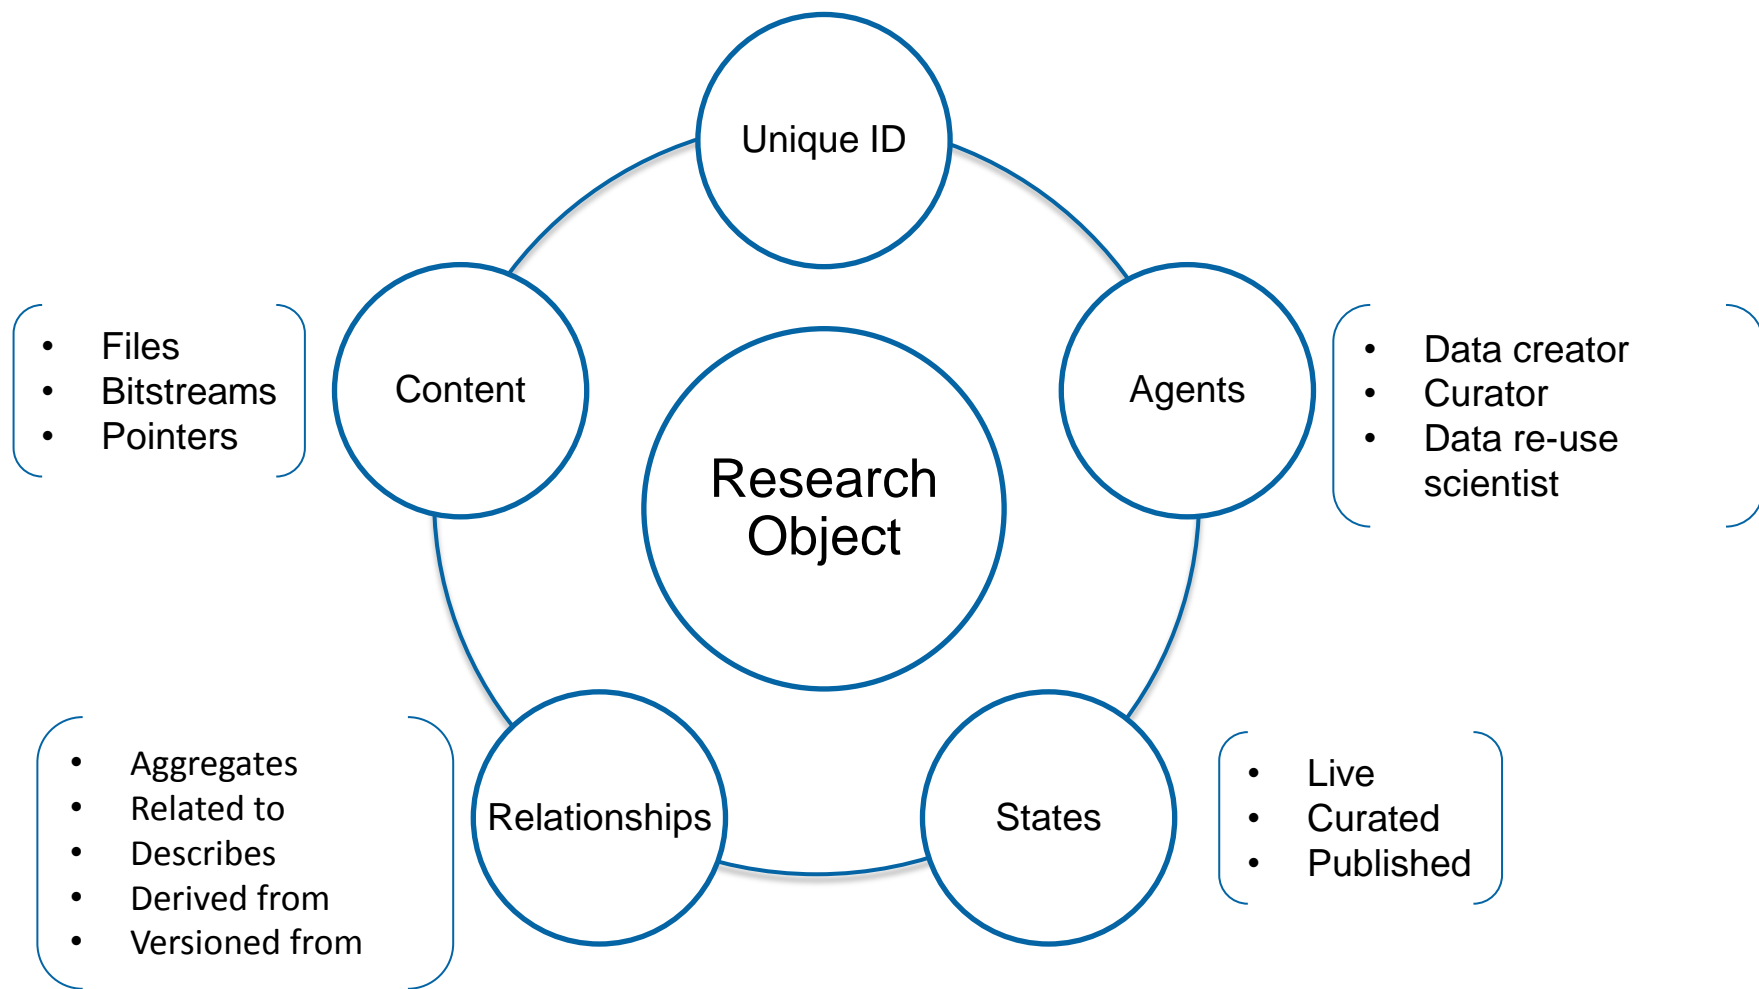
Unique ID

- Files
- Bitstreams
- Pointers

Content

Research Object

Agents

- Data creator
- Curator
- Data re-use scientist

- Aggregates
- Related to
- Describes
- Derived from
- Versioned from

Relationships

States

- Live
- Curated
- Published